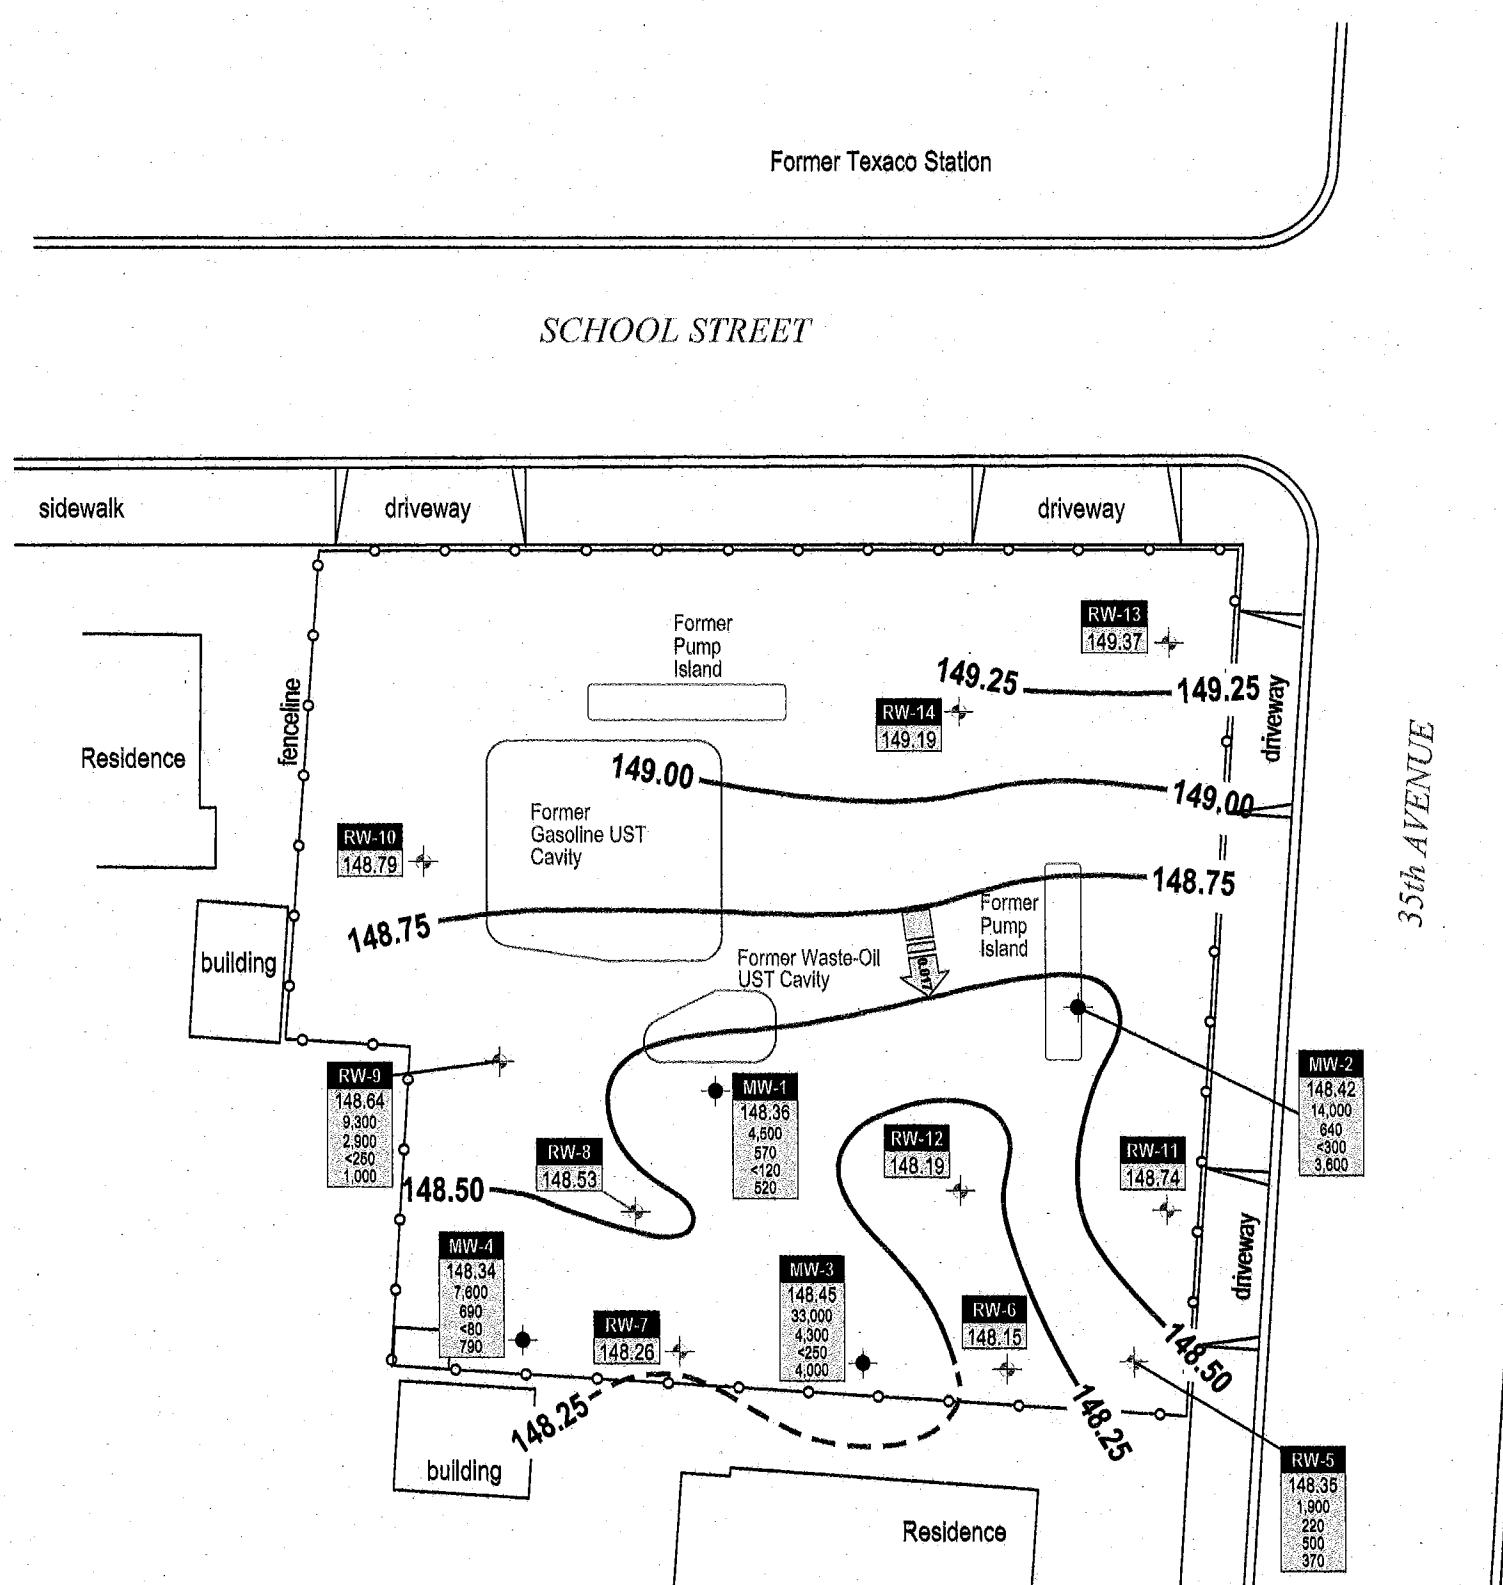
Former Texaco Station

SCHOOL STREET

sidewalk

driveway

driveway

RW-13
149.37

Former Pump Island

149.25

149.25

RW-14
149.19

driveway

35th AVENUE

Residence

fenceline

149.00

149.00

Former Gasoline UST Cavity

RW-10
148.79

148.75

148.75

Former Pump Island

building

0.017

Former Waste-Oil UST Cavity

MW-2
148.42
14,000
640
<300
3,600

RW-9
148.64
9,300
2,900
<250
1,000

MW-1
148.36
4,500
570
<120
520

RW-8
148.53

RW-12
148.19

RW-11
148.74

148.50

MW-4
148.34
7,600
690
<80
790

MW-3
148.45
33,000
4,300
<250
4,000

RW-6
148.15

driveway

RW-7
148.26

148.50

148.25

148.25

RW-5
148.35
1,900
220
500
370

building

Residence